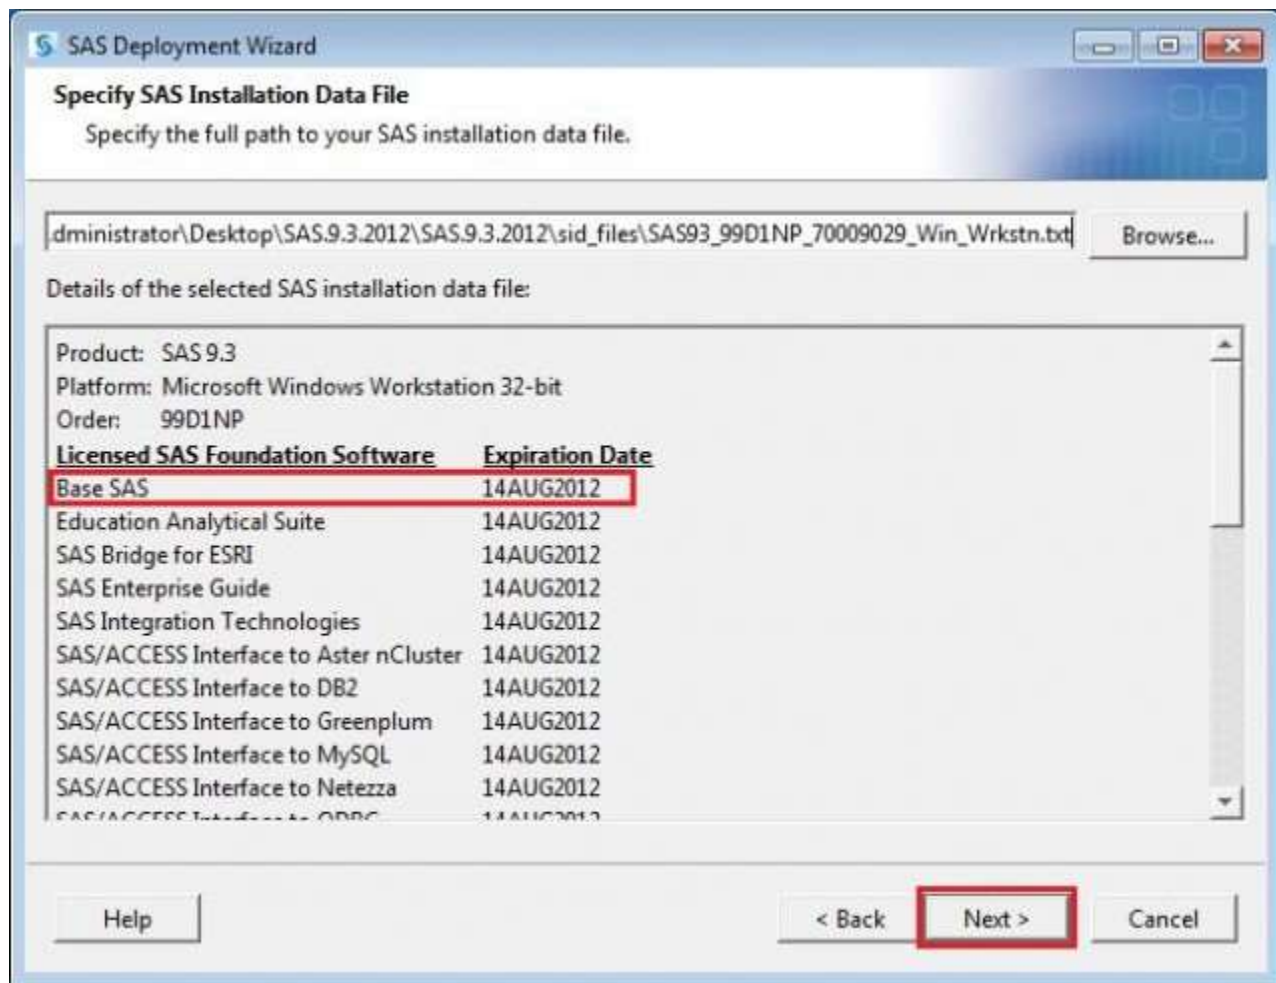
SAS Deployment Wizard

Specify SAS Installation Data File

Specify the full path to your SAS installation data file.

dministrator\Desktop\SAS.9.3.2012\SAS.9.3.2012\sid_files\SAS93_99D1NP_70009029_Win_Wrkstn.txt

Browse...

Details of the selected SAS installation data file:

Product: SAS 9.3
Platform: Microsoft Windows Workstation 32-bit
Order: 99D1NP

| Licensed SAS Foundation Software | Expiration Date |
|---|---|
| Base SAS | 14AUG2012 |
| Education Analytical Suite | 14AUG2012 |
| SAS Bridge for ESRI | 14AUG2012 |
| SAS Enterprise Guide | 14AUG2012 |
| SAS Integration Technologies | 14AUG2012 |
| SAS/ACCESS Interface to Aster nCluster | 14AUG2012 |
| SAS/ACCESS Interface to DB2 | 14AUG2012 |
| SAS/ACCESS Interface to Greenplum | 14AUG2012 |
| SAS/ACCESS Interface to MySQL | 14AUG2012 |
| SAS/ACCESS Interface to Netezza | 14AUG2012 |
| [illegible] | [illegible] |

Help

< Back

Next >

Cancel